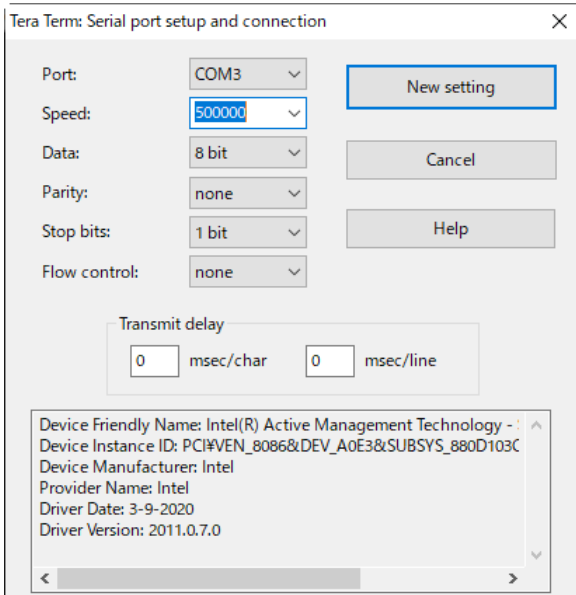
Tera Term: Serial port setup and connection

Port: COM3
Speed: 500000
Data: 8 bit
Parity: none
Stop bits: 1 bit
Flow control: none

New setting
Cancel
Help

Transmit delay
0 msec/char
0 msec/line

Device Friendly Name: Intel(R) Active Management Technology - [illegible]
Device Instance ID: PCI¥VEN_8086&DEV_A0E3&SUBSYS_880D103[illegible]
Device Manufacturer: Intel
Provider Name: Intel
Driver Date: 3-9-2020
Driver Version: 2011.0.7.0